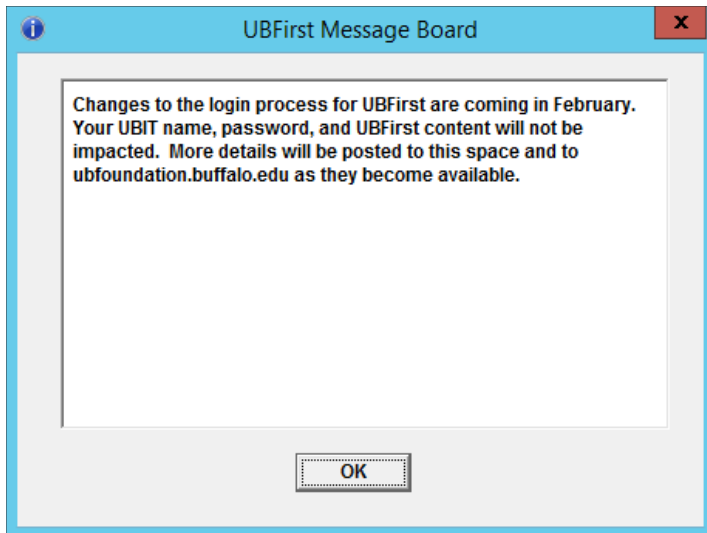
UBFirst Message Board

x

Changes to the login process for UBFirst are coming in February. Your UBIT name, password, and UBFirst content will not be impacted. More details will be posted to this space and to ubfoundation.buffalo.edu as they become available.

OK